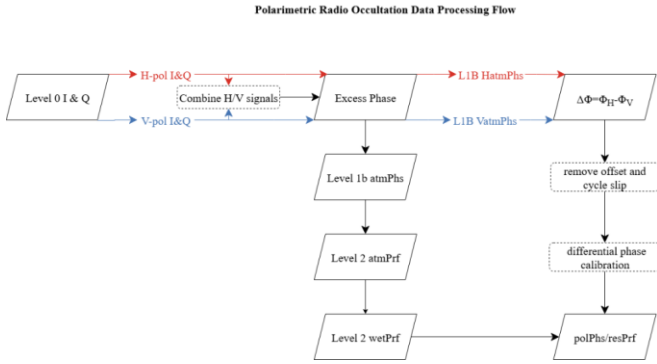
Polarimetric Radio Occultation Data Processing Flow

Level 0 I & Q

H-pol I&Q

Combine H/V signals

V-pol I&Q

Excess Phase

L1B HatmPhs

L1B VatmPhs

$\Delta\Phi=\Phi_H-\Phi_V$

Level 1b atmPhs

remove offset and cycle slip

Level 2 atmPrf

differential phase calibration

Level 2 wetPrf

polPhs/resPrf